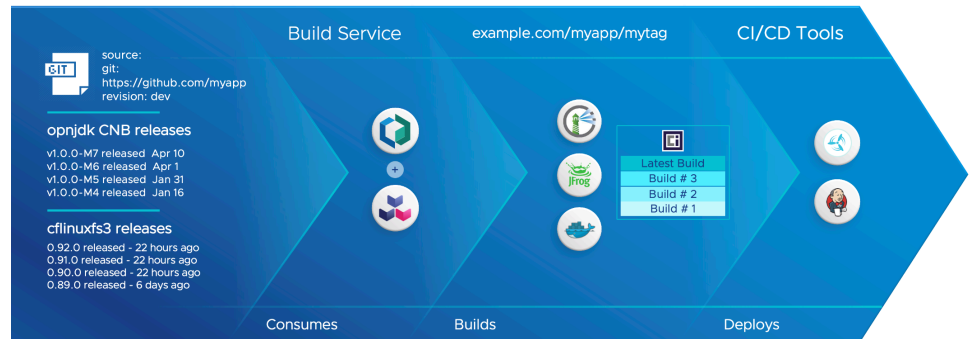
GIT

source:
git:
https://github.com/myapp
revision: dev

opnjdk CNB releases

v1.0.0-M7 released Apr 10
v1.0.0-M6 released Apr 1
v1.0.0-M5 released Jan 31
v1.0.0-M4 released Jan 16

cflinuxfs3 releases

0.92.0 released - 22 hours ago
0.91.0 released - 22 hours ago
0.90.0 released - 22 hours ago
0.89.0 released - 6 days ago

Build Service

+

example.com/myapp/mytag

jfrog

| Latest Build |
|---|
| Build # 3 |
| Build # 2 |
| Build # 1 |

CI/CD Tools

Consumes

Builds

Deploys